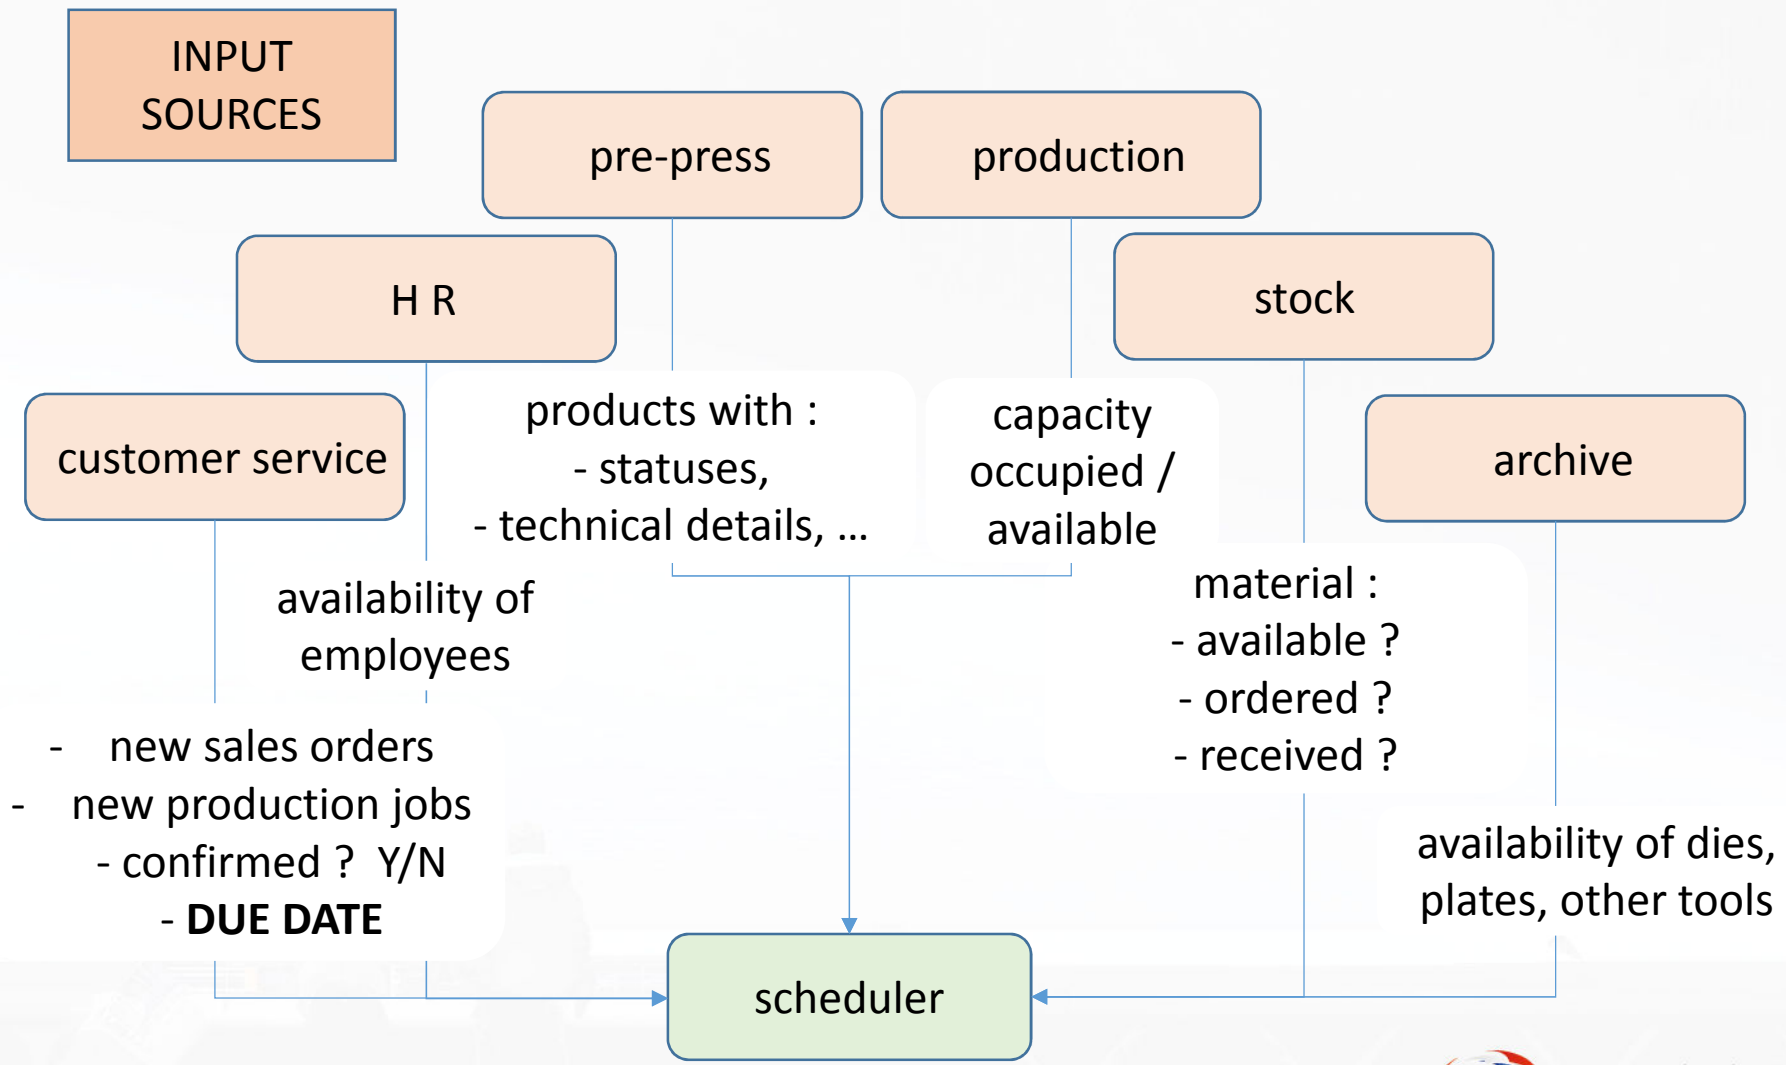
INPUT SOURCES

pre-press

production

H R

stock

customer service

products with :
- statuses,
- technical details, ...

capacity occupied / available

archive

availability of employees

material :
- available ?
- ordered ?
- received ?

- new sales orders
- new production jobs
- confirmed ? Y/N
- **DUE DATE**

availability of dies, plates, other tools

scheduler